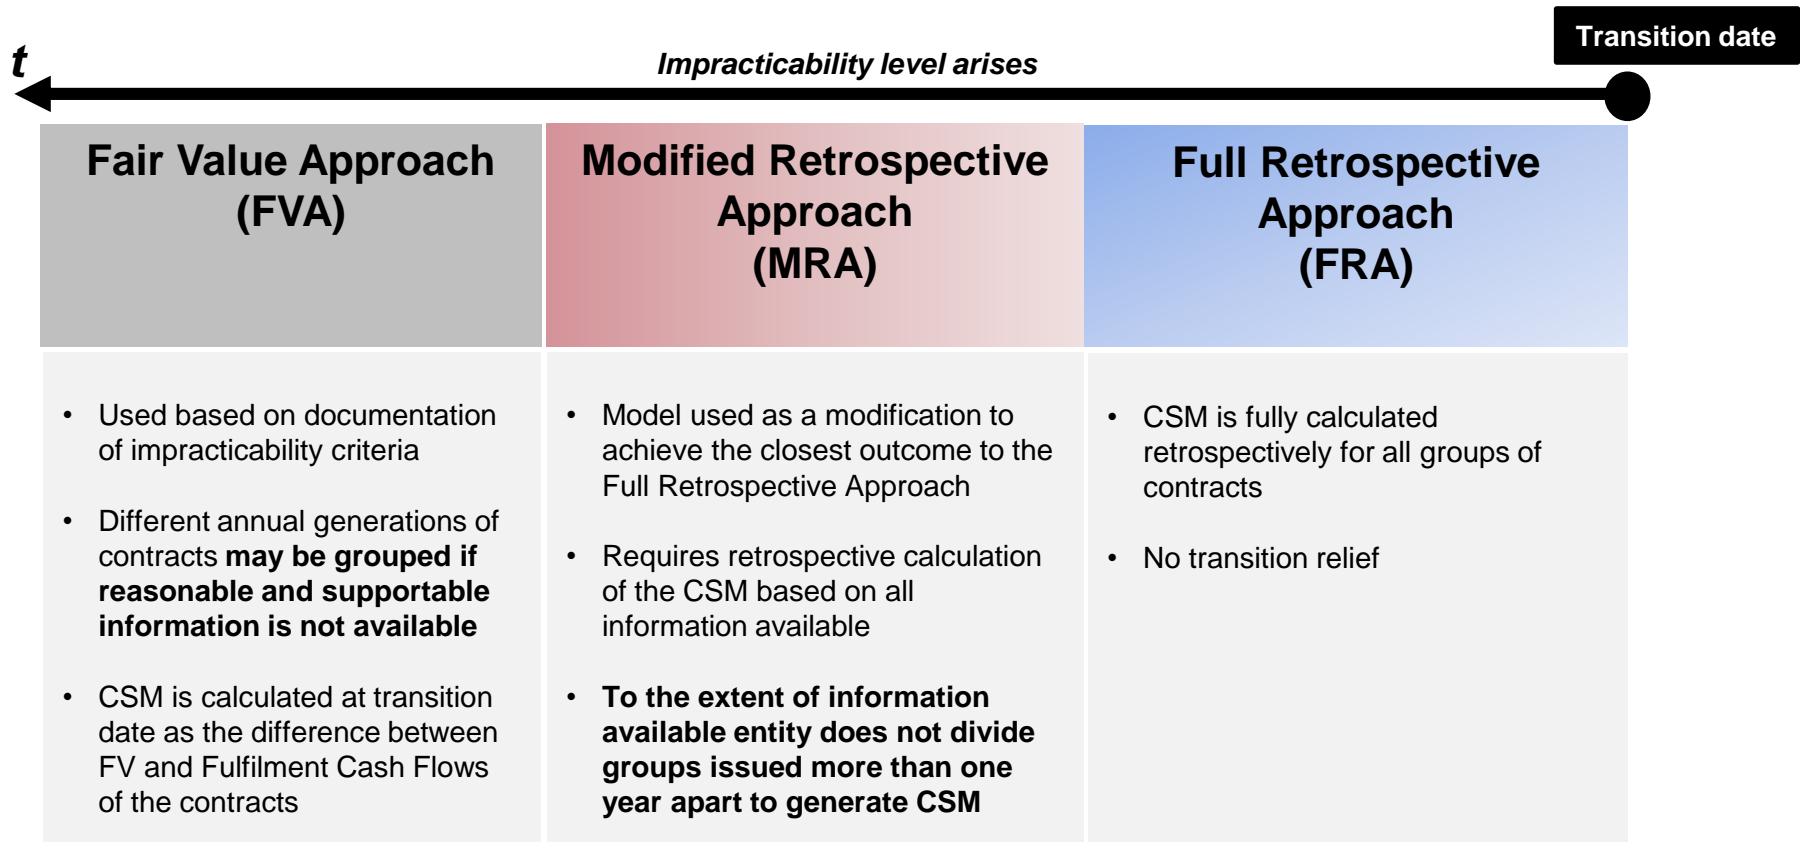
Transition date

t

Impracticability level arises

Fair Value Approach (FVA)

Modified Retrospective Approach (MRA)

Full Retrospective Approach (FRA)

• Used based on documentation of impracticability criteria

• Different annual generations of contracts may be grouped if reasonable and supportable information is not available

• CSM is calculated at transition date as the difference between FV and Fulfilment Cash Flows of the contracts

• Model used as a modification to achieve the closest outcome to the Full Retrospective Approach

• Requires retrospective calculation of the CSM based on all information available

• To the extent of information available entity does not divide groups issued more than one year apart to generate CSM

• CSM is fully calculated retrospectively for all groups of contracts

• No transition relief